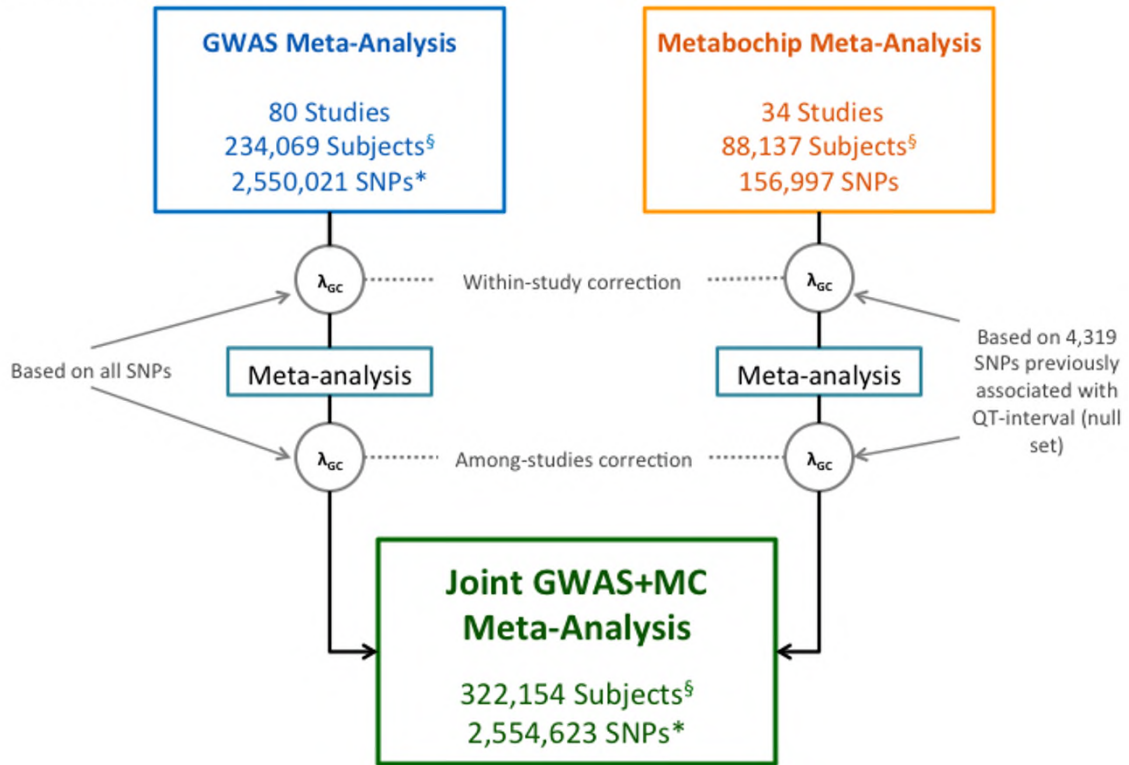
GWAS Meta-Analysis

80 Studies
234,069 Subjects$^{§}$
2,550,021 SNPs*

Metabochip Meta-Analysis

34 Studies
88,137 Subjects$^{§}$
156,997 SNPs

$\lambda_{GC}$

Within-study correction

$\lambda_{GC}$

Based on all SNPs

Meta-analysis

Meta-analysis

Based on 4,319 SNPs previously associated with QT-interval (null set)

$\lambda_{GC}$

Among-studies correction

$\lambda_{GC}$

Joint GWAS+MC Meta-Analysis

322,154 Subjects$^{§}$
2,554,623 SNPs*